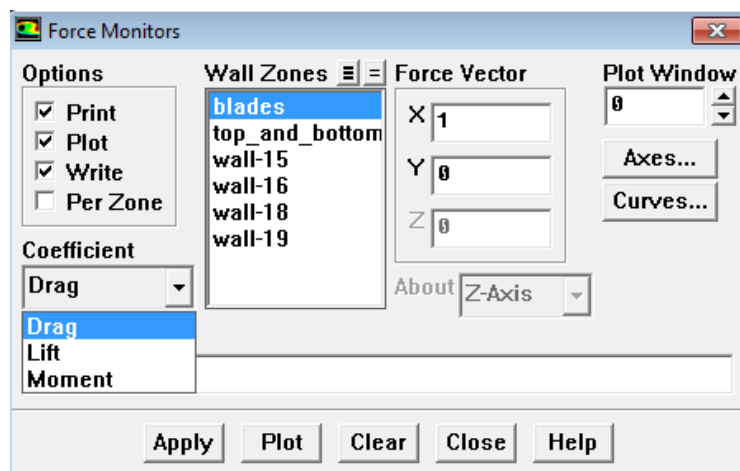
Force Monitors

Options
Print
Plot
Write
Per Zone

Wall Zones
blades
top_and_bottom
wall-15
wall-16
wall-18
wall-19

Force Vector
X 1
Y 0
Z 0

Plot Window
0
Axes...
Curves...

Coefficient
Drag
Drag
Lift
Moment

About Z-Axis

Apply Plot Clear Close Help